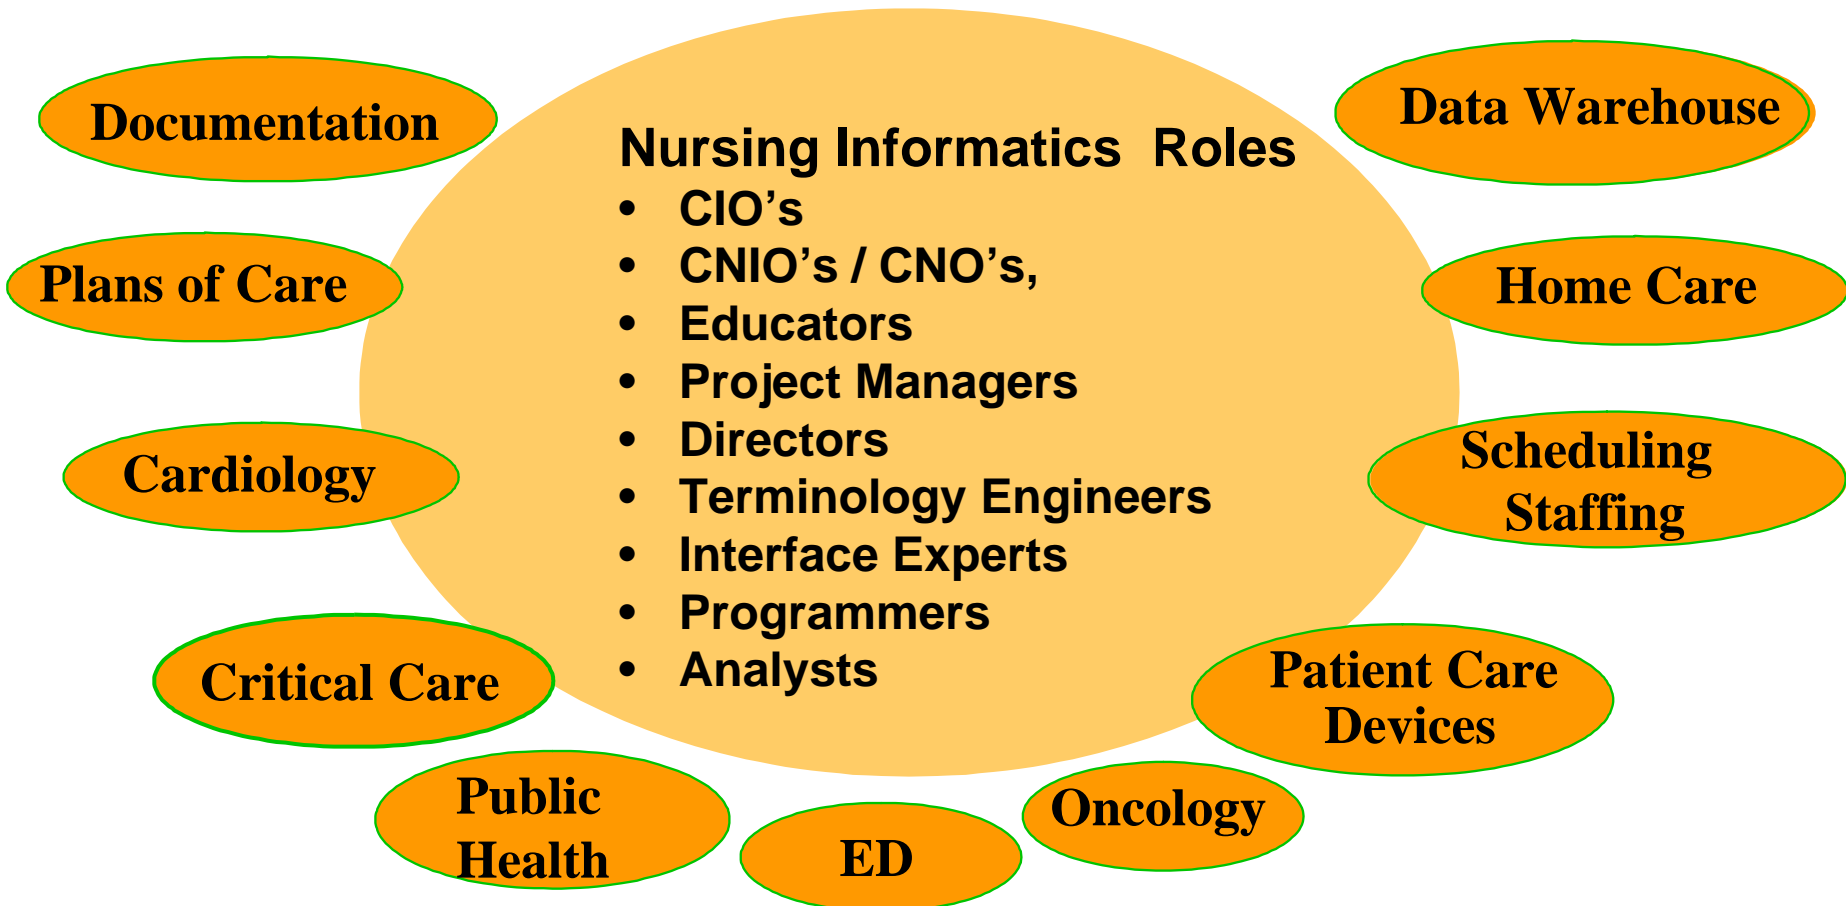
Documentation

Data Warehouse

Nursing Informatics Roles
- CIO’s
- CNIO’s / CNO’s,
- Educators
- Project Managers
- Directors
- Terminology Engineers
- Interface Experts
- Programmers
- Analysts

Plans of Care

Home Care

Cardiology

Scheduling Staffing

Critical Care

Patient Care Devices

Public Health

ED

Oncology